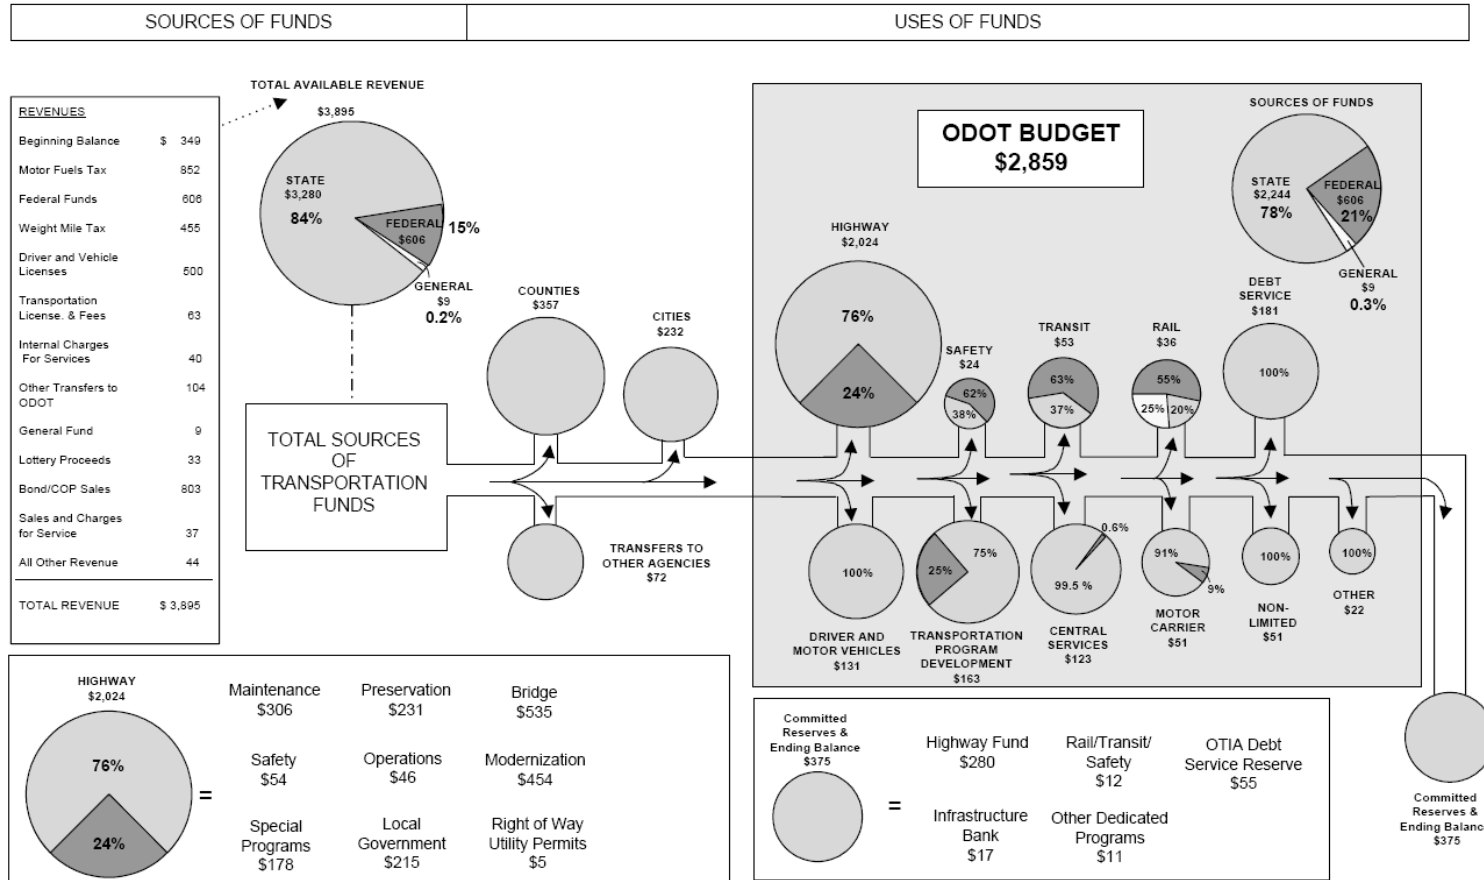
SOURCES OF FUNDS

USES OF FUNDS

| REVENUES | |
|---|---|
| Beginning Balance | $ 349 |
| Motor Fuels Tax | 852 |
| Federal Funds | 606 |
| Weight Mile Tax | 455 |
| Driver and Vehicle Licenses | 500 |
| Transportation License. & Fees | 63 |
| Internal Charges For Services | 40 |
| Other Transfers to ODOT | 104 |
| General Fund | 9 |
| Lottery Proceeds | 33 |
| Bond/COP Sales | 803 |
| Sales and Charges for Service | 37 |
| All Other Revenue | 44 |
| TOTAL REVENUE | $ 3,895 |

TOTAL AVAILABLE REVENUE
$3,895
STATE $3,280 84%
FEDERAL $606 15%
GENERAL $9 0.2%

TOTAL SOURCES OF TRANSPORTATION FUNDS

COUNTIES $357
CITIES $232
TRANSFERS TO OTHER AGENCIES $72

ODOT BUDGET $2,859

SOURCES OF FUNDS
STATE $2,244 78%
FEDERAL $606 21%
GENERAL $9 0.3%

HIGHWAY $2,024 76% 24%
SAFETY $24 62% 38%
TRANSIT $53 63% 37%
RAIL $36 55% 25% 20%
DEBT SERVICE $181 100%

DRIVER AND MOTOR VEHICLES $131 100%
TRANSPORTATION PROGRAM DEVELOPMENT $163 75% 25%
CENTRAL SERVICES $123 0.6% 99.5 %
MOTOR CARRIER $51 91% 9%
NON-LIMITED $51 100%
OTHER $22 100%

HIGHWAY $2,024 76% 24% =
Maintenance $306
Preservation $231
Bridge $535
Safety $54
Operations $46
Modernization $454
Special Programs $178
Local Government $215
Right of Way Utility Permits $5

Committed Reserves & Ending Balance $375 =
Highway Fund $280
Rail/Transit/ Safety $12
OTIA Debt Service Reserve $55
Infrastructure Bank $17
Other Dedicated Programs $11

Committed Reserves & Ending Balanc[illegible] $375